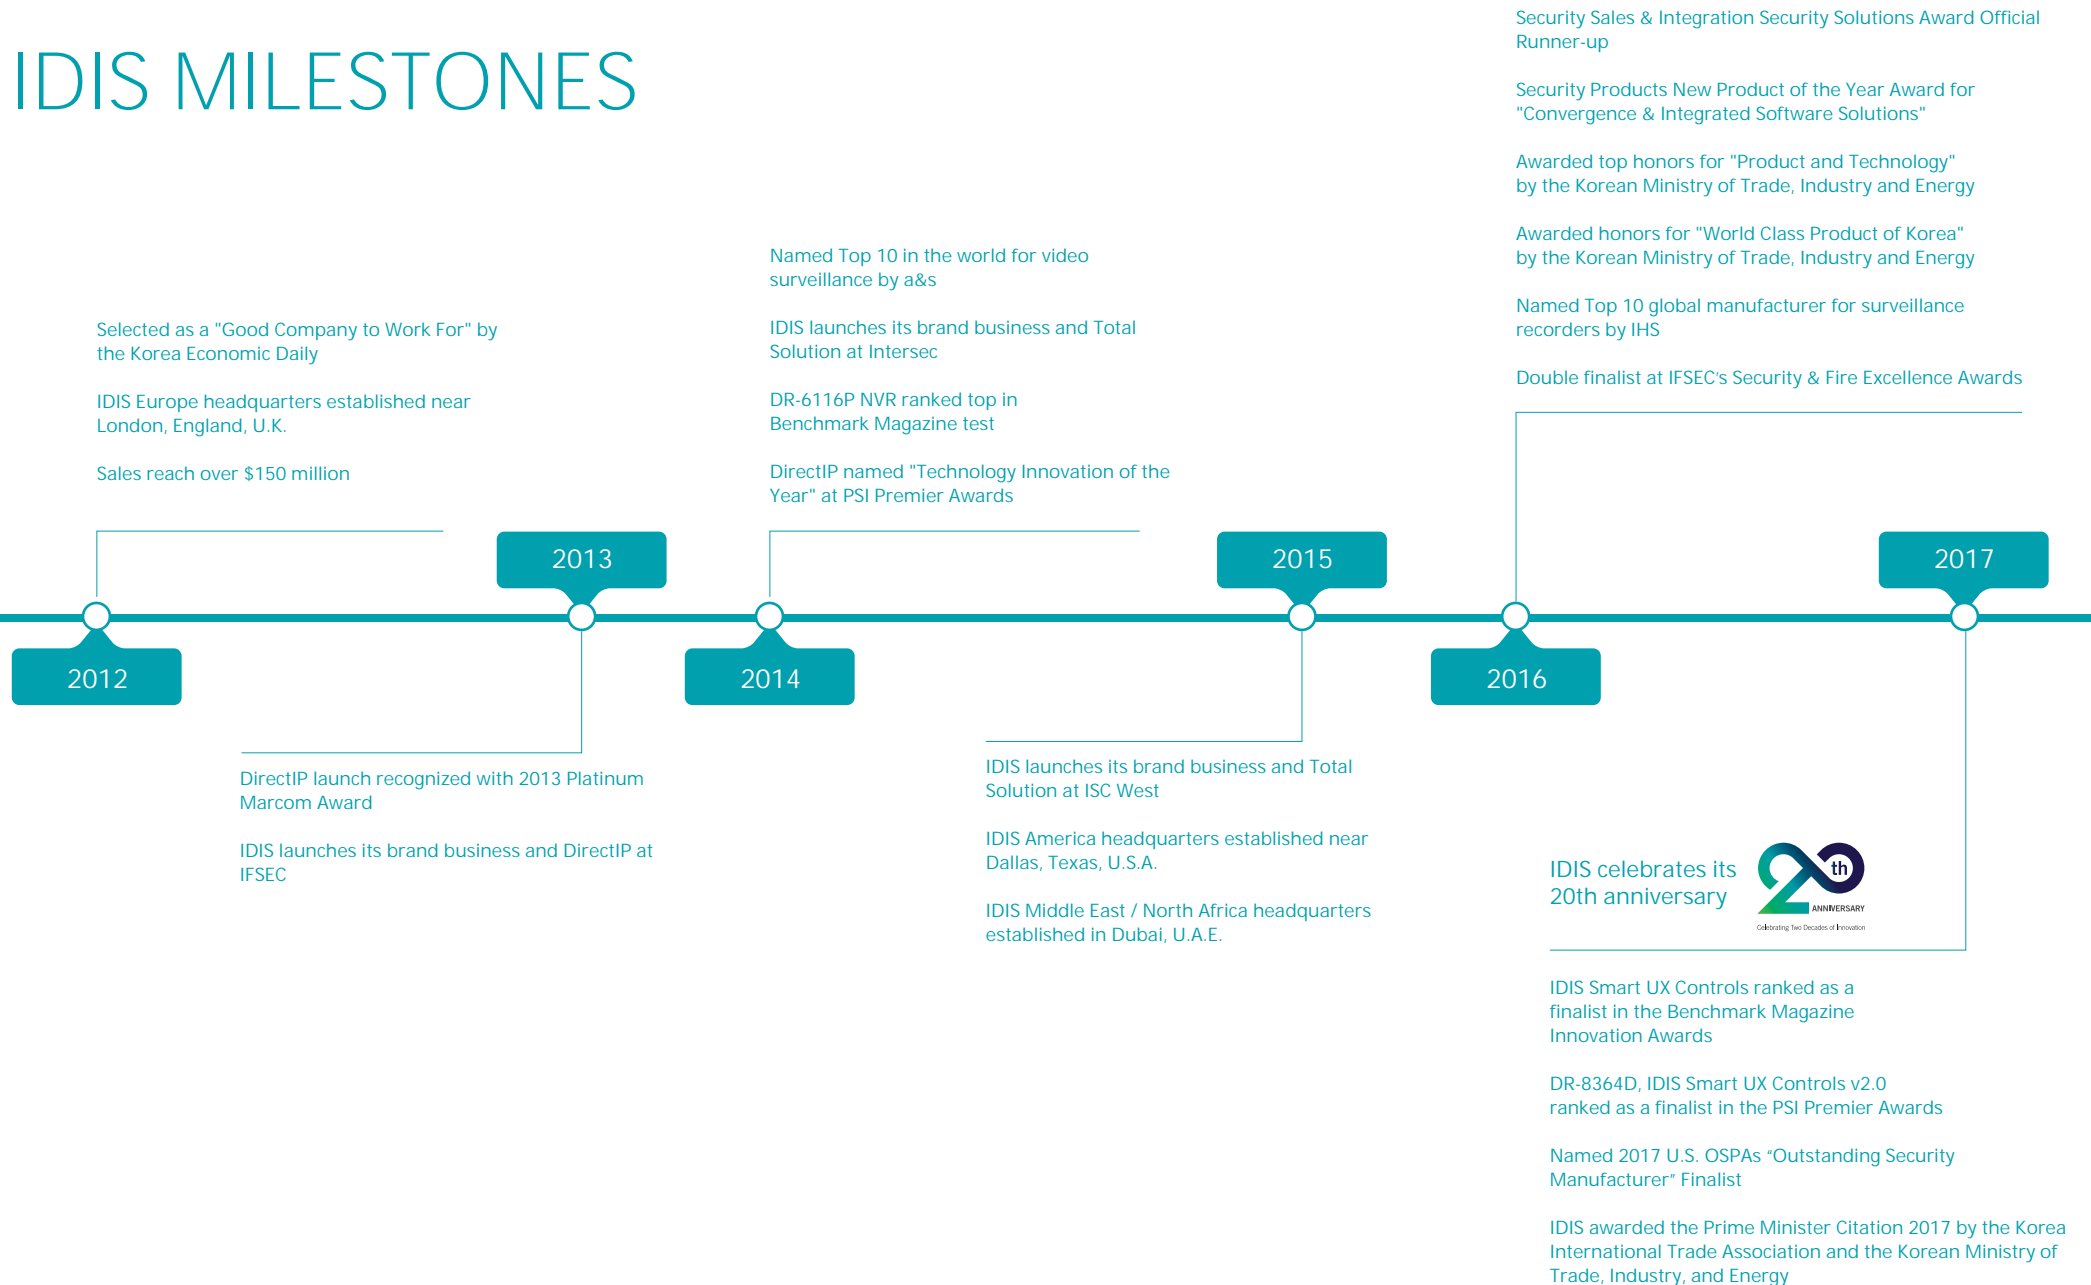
IDIS MILESTONES

Selected as a "Good Company to Work For" by the Korea Economic Daily

IDIS Europe headquarters established near London, England, U.K.

Sales reach over $150 million

2012

2013

DirectIP launch recognized with 2013 Platinum Marcom Award

IDIS launches its brand business and DirectIP at IFSEC

Named Top 10 in the world for video surveillance by a&s

IDIS launches its brand business and Total Solution at Intersec

DR-6116P NVR ranked top in Benchmark Magazine test

DirectIP named "Technology Innovation of the Year" at PSI Premier Awards

2014

2015

IDIS launches its brand business and Total Solution at ISC West

IDIS America headquarters established near Dallas, Texas, U.S.A.

IDIS Middle East / North Africa headquarters established in Dubai, U.A.E.

Security Sales & Integration Security Solutions Award Official Runner-up

Security Products New Product of the Year Award for "Convergence & Integrated Software Solutions"

Awarded top honors for "Product and Technology" by the Korean Ministry of Trade, Industry and Energy

Awarded honors for "World Class Product of Korea" by the Korean Ministry of Trade, Industry and Energy

Named Top 10 global manufacturer for surveillance recorders by IHS

Double finalist at IFSEC's Security & Fire Excellence Awards

2016

2017

IDIS celebrates its 20th anniversary

20 th ANNIVERSARY
Celebrating Two Decades of Innovation

IDIS Smart UX Controls ranked as a finalist in the Benchmark Magazine Innovation Awards

DR-8364D, IDIS Smart UX Controls v2.0 ranked as a finalist in the PSI Premier Awards

Named 2017 U.S. OSPAs "Outstanding Security Manufacturer" Finalist

IDIS awarded the Prime Minister Citation 2017 by the Korea International Trade Association and the Korean Ministry of Trade, Industry, and Energy